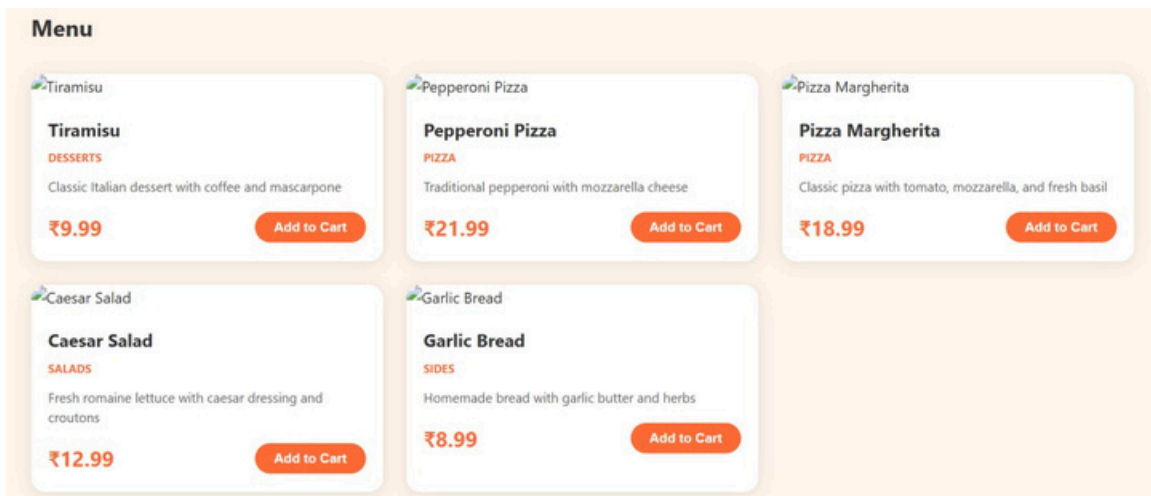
Menu

Tiramisu

Tiramisu

DESSERTS

Classic Italian dessert with coffee and mascarpone

₹9.99

Add to Cart

Pepperoni Pizza

Pepperoni Pizza

PIZZA

Traditional pepperoni with mozzarella cheese

₹21.99

Add to Cart

Pizza Margherita

Pizza Margherita

PIZZA

Classic pizza with tomato, mozzarella, and fresh basil

₹18.99

Add to Cart

Caesar Salad

Caesar Salad

SALADS

Fresh romaine lettuce with caesar dressing and croutons

₹12.99

Add to Cart

Garlic Bread

Garlic Bread

SIDES

Homemade bread with garlic butter and herbs

₹8.99

Add to Cart